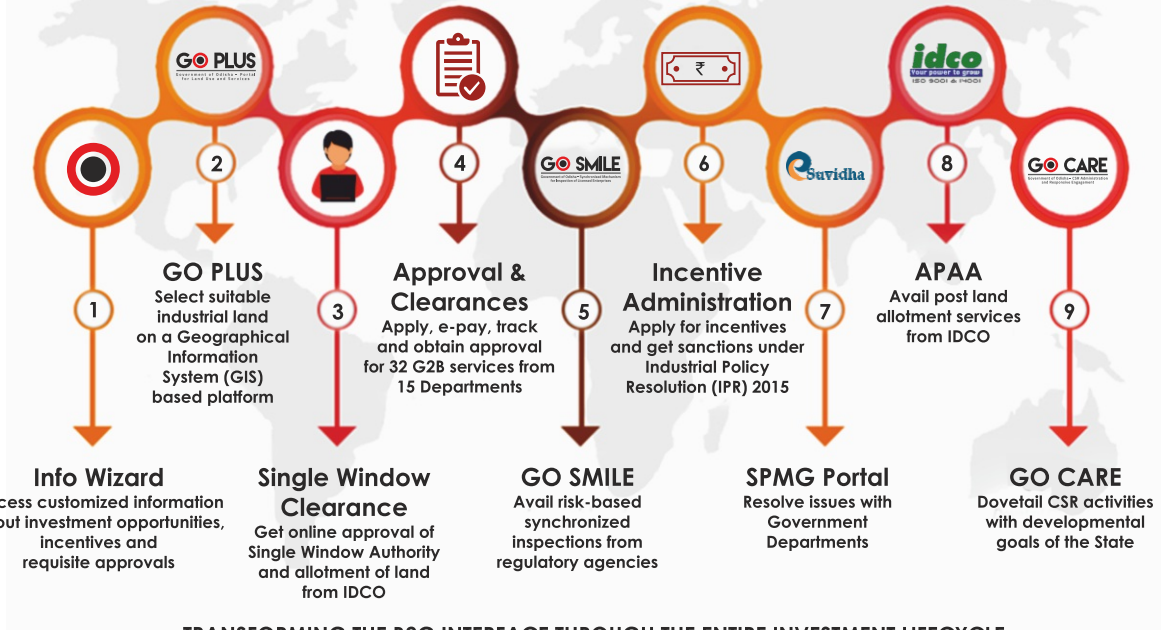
GO PLUS
Government of Odisha • Portal for Land Use and Services

GO SMILE
Government of Odisha • Synchronized Mechanism for Inspection of Licensed Enterprises

idco
Your power to grow
ISO 9001 & 14001

Suvidha

GO CARE
Government of Odisha • CSR Administration and Responsive Engagement

1
Info Wizard
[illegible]cess customized information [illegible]out investment opportunities, incentives and requisite approvals

2
GO PLUS
Select suitable industrial land on a Geographical Information System (GIS) based platform

3
Single Window Clearance
Get online approval of Single Window Authority and allotment of land from IDCO

4
Approval & Clearances
Apply, e-pay, track and obtain approval for 32 G2B services from 15 Departments

5
GO SMILE
Avail risk-based synchronized inspections from regulatory agencies

6
Incentive Administration
Apply for incentives and get sanctions under Industrial Policy Resolution (IPR) 2015

7
SPMG Portal
Resolve issues with Government Departments

8
APAA
Avail post land allotment services from IDCO

9
GO CARE
Dovetail CSR activities with developmental goals of the State

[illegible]